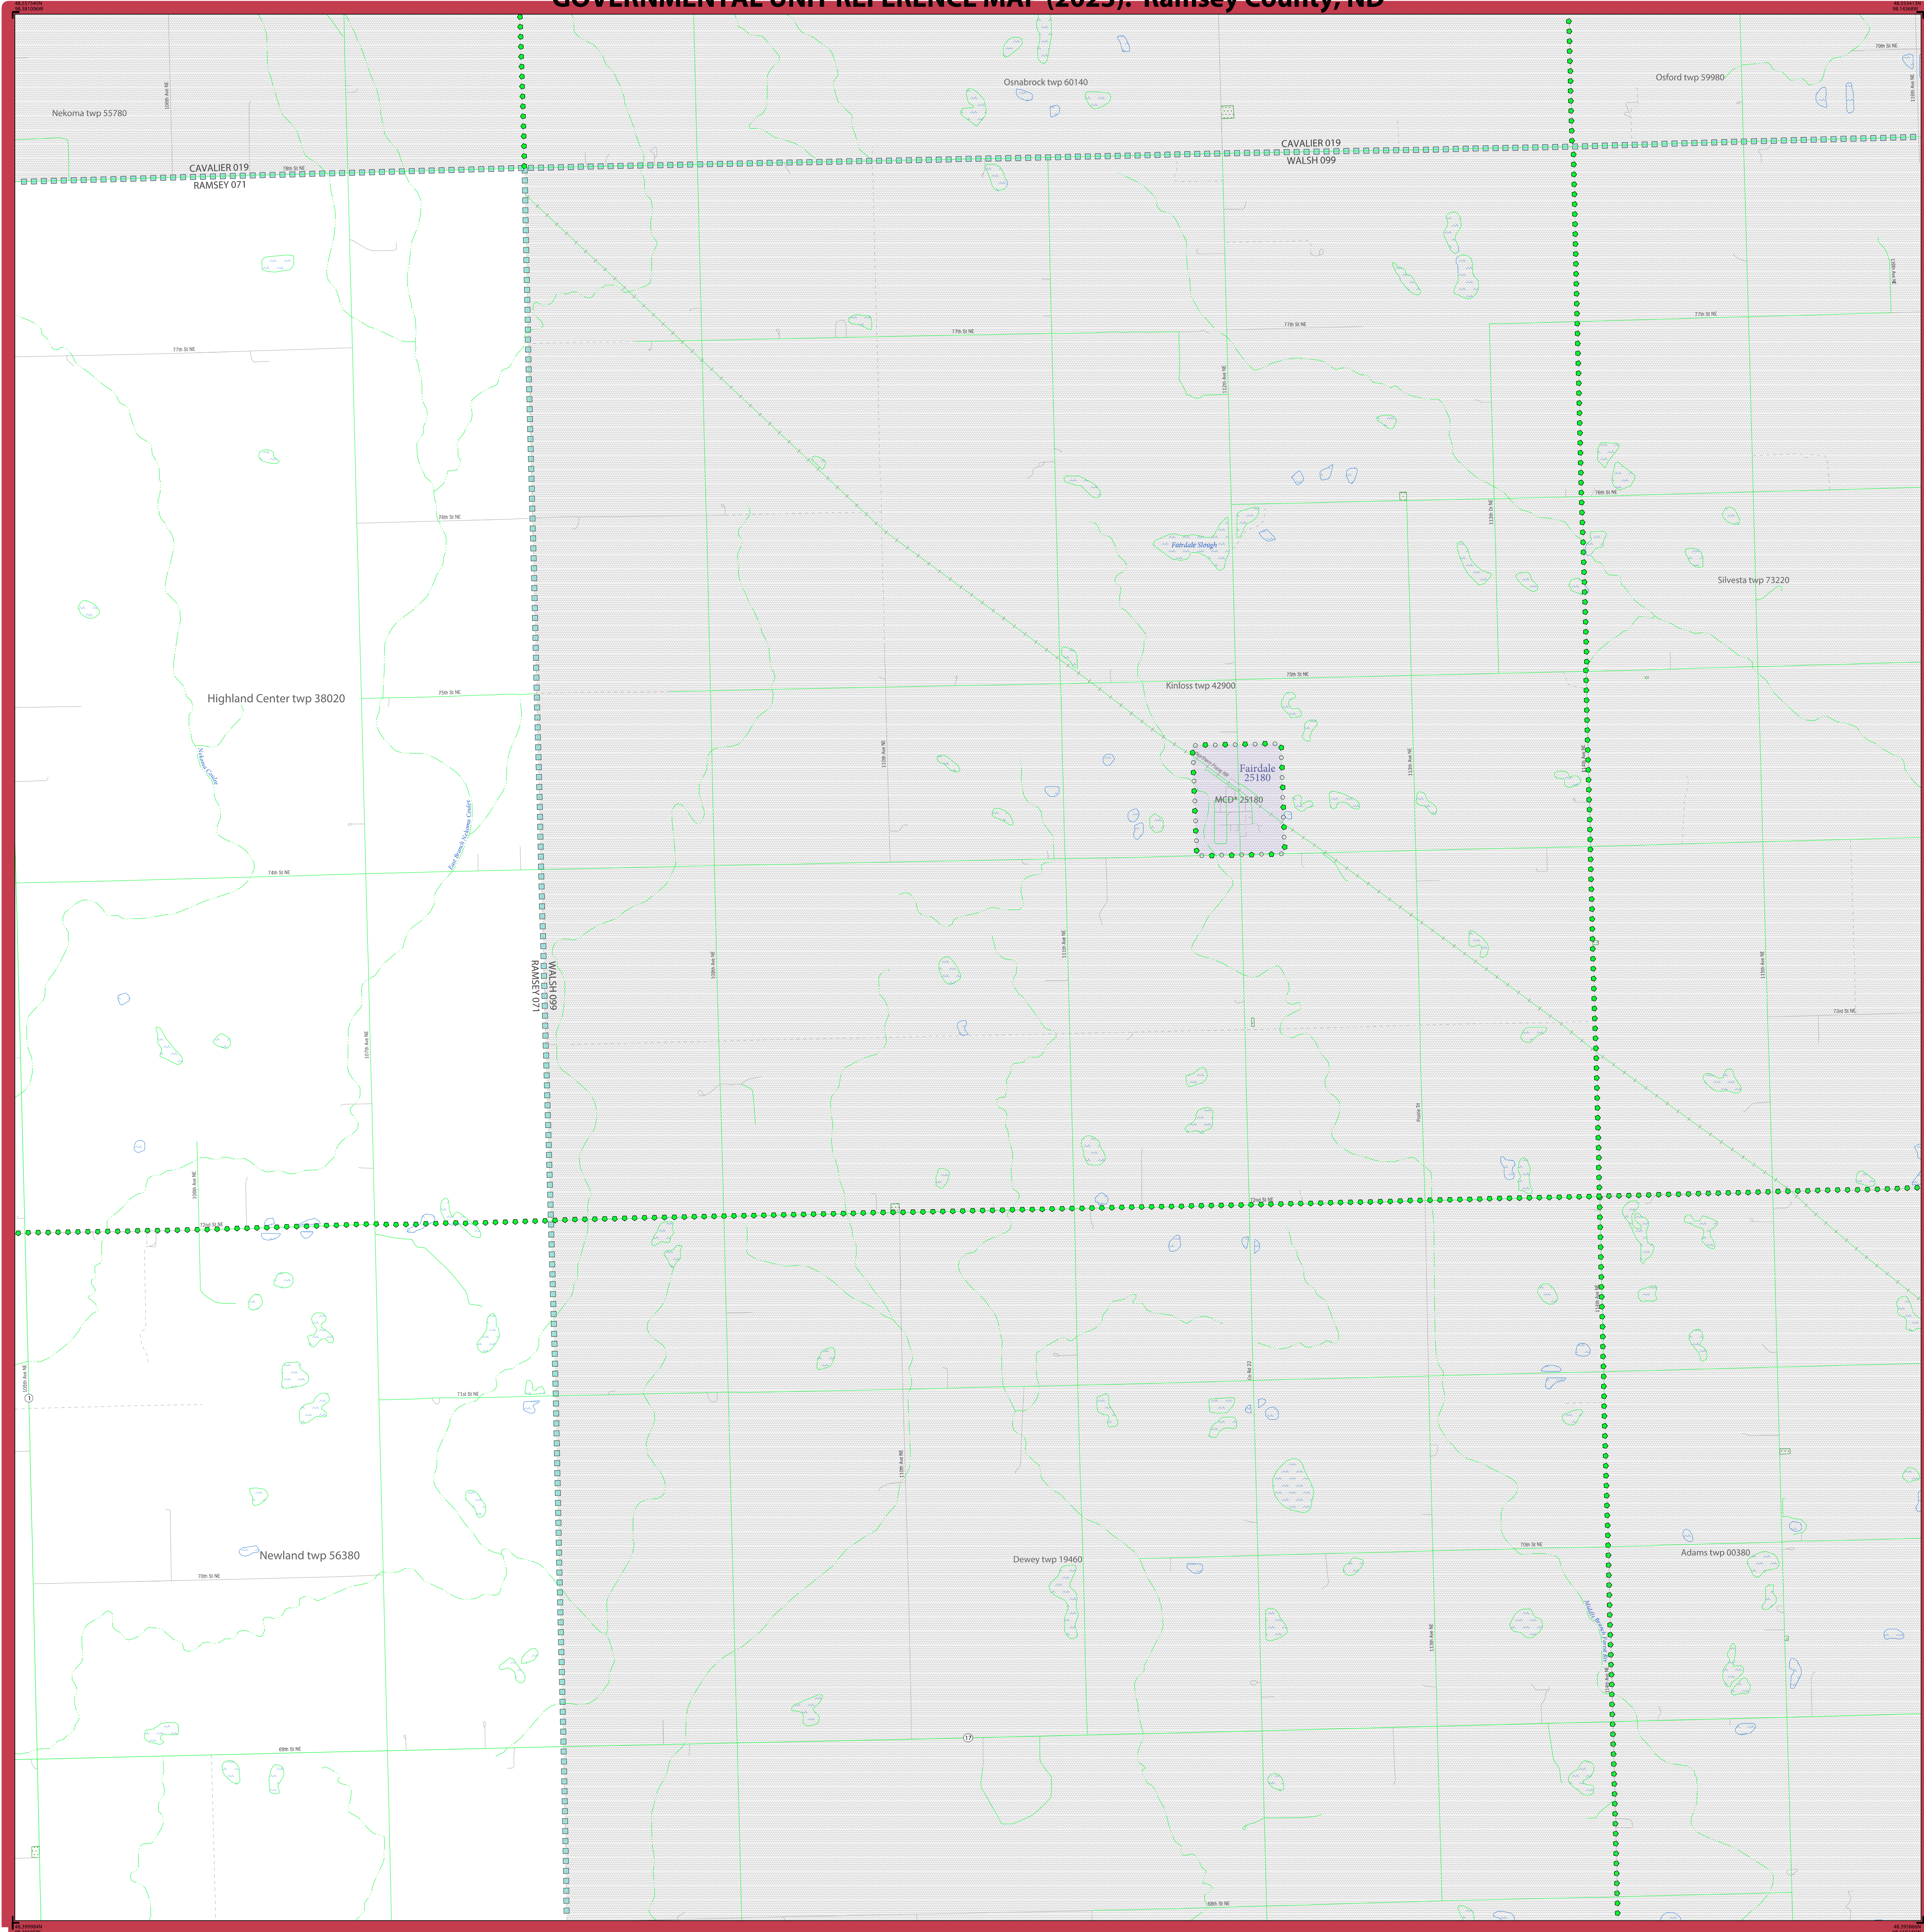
GOVERNMENTAL UNIT REFERENCE MAP (2023): Ramsey County, ND

Nekoma twp 55780

Osnabrock twp 60140

Osford twp 59980

CAVALIER 019
RAMSEY 071

CAVALIER 019
WALSH 099

78th St NE

77th St NE

77th St NE

77th St NE

77th St NE

76th St NE

76th St NE

Fairdale Slough

Silvesta twp 73220

Highland Center twp 38020

75th St NE

75th St NE

Kinloss twp 42900

Nekoma Coulee

East Branch Nekoma Coulee

Fairdale
25180

MCD* 25180

74th St NE

WALSH 099
RAMSEY 071

73rd St NE

72nd St NE

72nd St NE

71st St NE

Newland twp 56380

Dewey twp 19460

Adams twp 00380

70th St NE

70th St NE

69th St NE

68th St NE

17